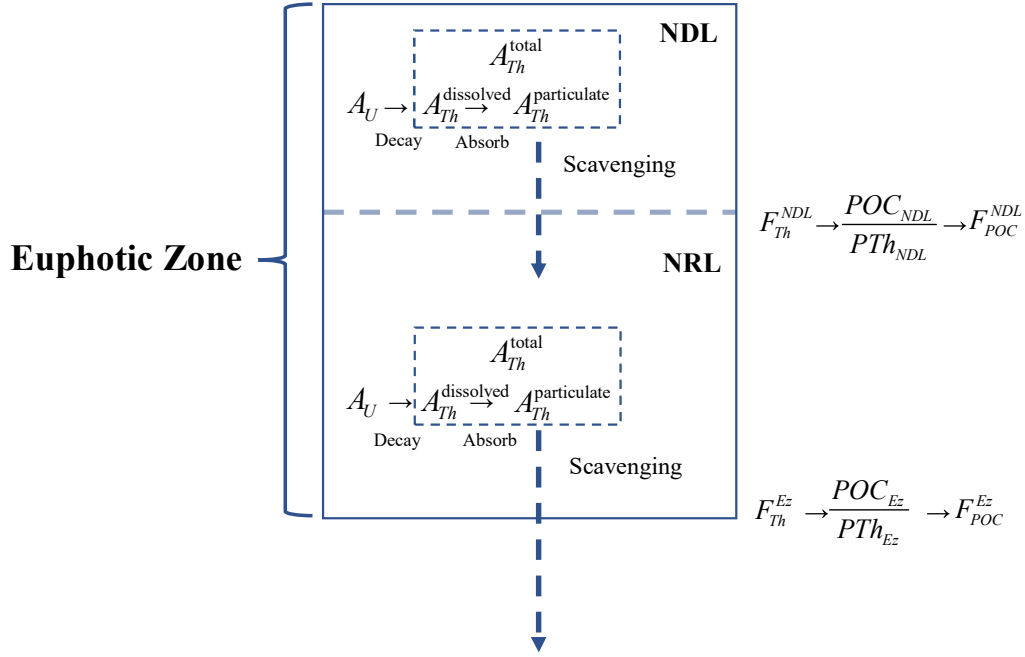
Euphotic Zone

NDL

$A_{Th}^{\text{total}}$

$A_U \rightarrow A_{Th}^{\text{dissolved}} \rightarrow A_{Th}^{\text{particulate}}$

Decay Absorb

Scavenging

$F_{Th}^{NDL} \rightarrow \frac{POC_{NDL}}{PTh_{NDL}} \rightarrow F_{POC}^{NDL}$

NRL

$A_{Th}^{\text{total}}$

$A_U \rightarrow A_{Th}^{\text{dissolved}} \rightarrow A_{Th}^{\text{particulate}}$

Decay Absorb

Scavenging

$F_{Th}^{Ez} \rightarrow \frac{POC_{Ez}}{PTh_{Ez}} \rightarrow F_{POC}^{Ez}$